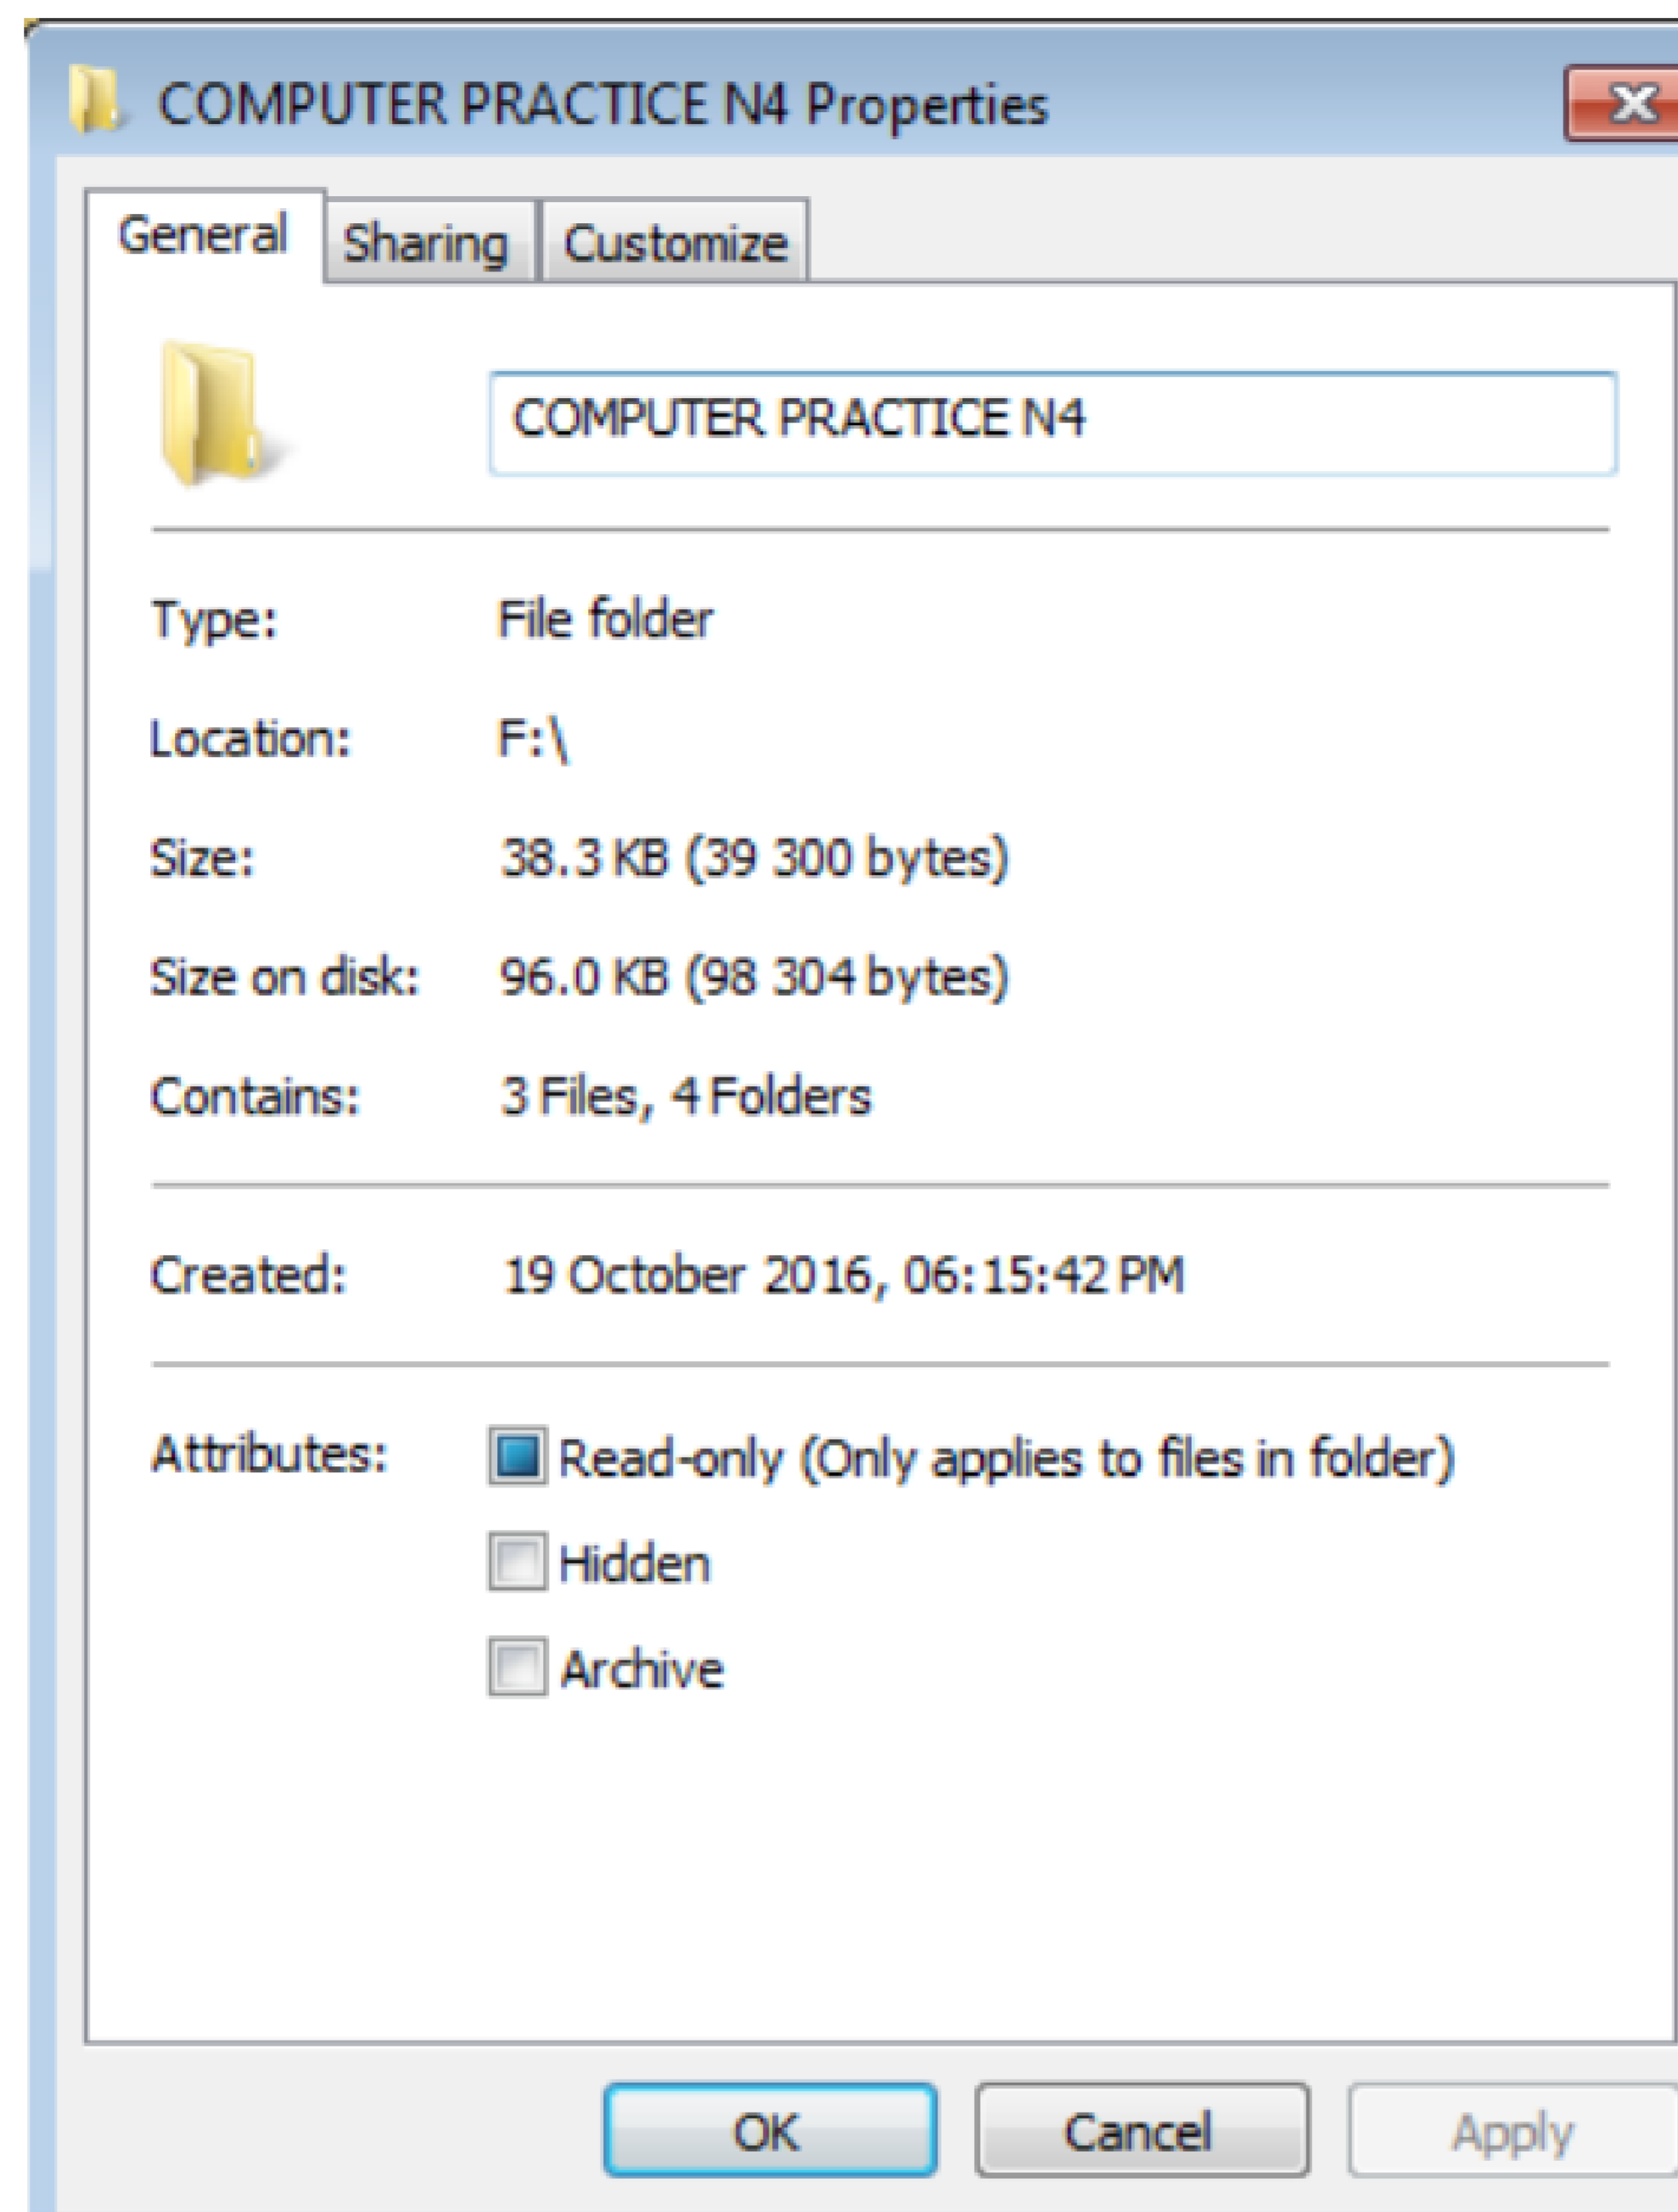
COMPUTER PRACTICE N4 Properties

X

General | Sharing | Customize

COMPUTER PRACTICE N4

Type: File folder

Location: F:\

Size: 38.3 KB (39 300 bytes)

Size on disk: 96.0 KB (98 304 bytes)

Contains: 3 Files, 4 Folders

Created: 19 October 2016, 06:15:42 PM

Attributes: Read-only (Only applies to files in folder)

Hidden

Archive

OK | Cancel | Apply